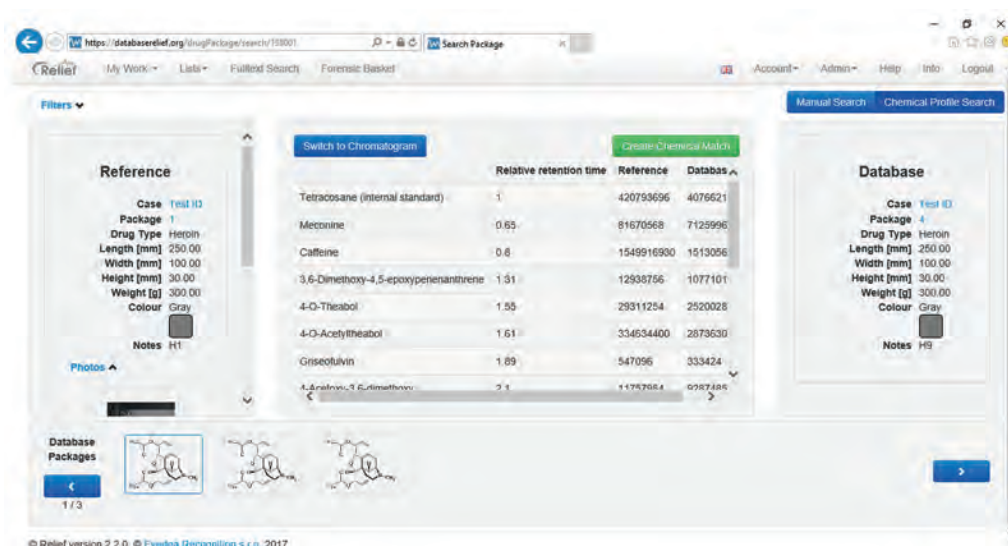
https://databaserelief.org/drugPackage/search/159001 Search Package

Relief My Work Lists Fulltext Search Forensic Basket Account Admin Help Info Logout

Filters

Manual Search Chemical Profile Search

Reference

Case Test ID
Package 1
Drug Type Heroin
Length [mm] 250.00
Width [mm] 100.00
Height [mm] 30.00
Weight [g] 300.00
Colour Gray

Notes H1

Photos

Switch to Chromatogram

Create Chemical Match

| | Relative retention time | Reference | Databas |
|---|---|---|---|
| Tetracosane (internal standard) | 1 | 420793696 | 4076621 |
| Meconine | 0.65 | 81670568 | 7125996 |
| Caffeine | 0.8 | 1549916930 | 1513056 |
| 3,6-Dimethoxy-4,5-epoxyphenanthrene | 1.31 | 12938756 | 1077101 |
| 4-O-Theabol | 1.55 | 29311254 | 2520028 |
| 4-O-Acetyltheabol | 1.61 | 334634400 | 2873630 |
| Griseofulvin | 1.69 | 547096 | 333424 |
| 4-Acetoxy-3,6-dimethoxy | 2.1 | 11757964 | 9287485 |

Database

Case Test ID
Package 4
Drug Type Heroin
Length [mm] 250.00
Width [mm] 100.00
Height [mm] 30.00
Weight [g] 300.00
Colour Gray

Notes H9

Database Packages

1/3

© Relief version 2.2.0 © Eveda Recognition s.r.o. 2017